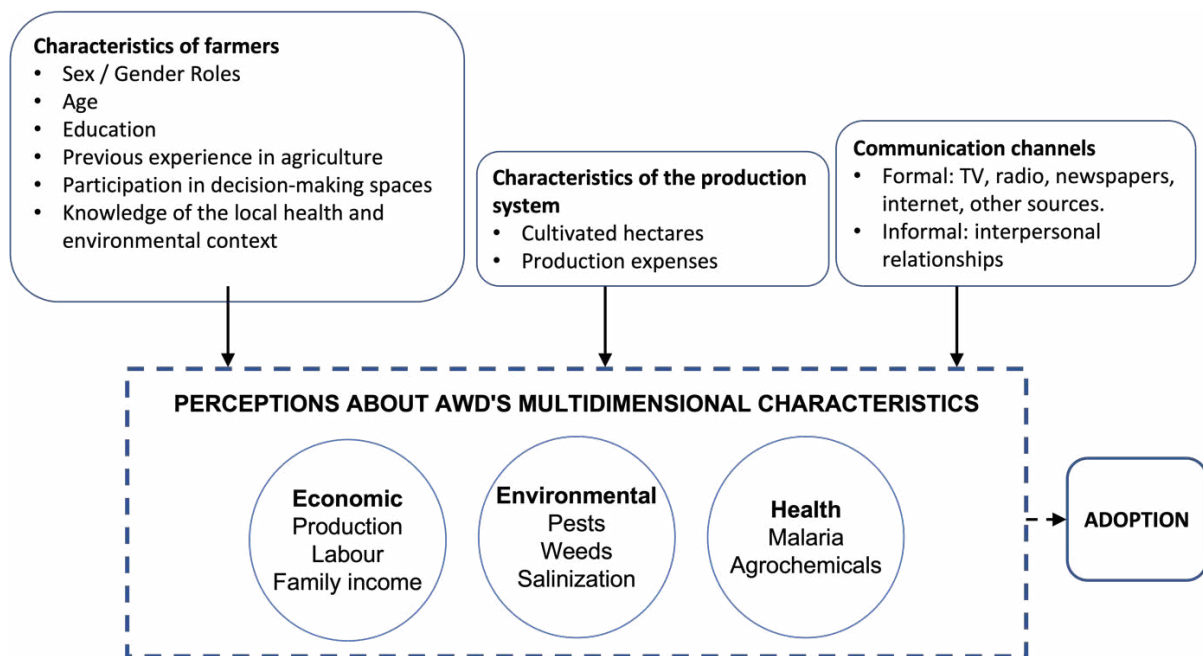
**Characteristics of farmers**
- Sex / Gender Roles
- Age
- Education
- Previous experience in agriculture
- Participation in decision-making spaces
- Knowledge of the local health and environmental context

**Characteristics of the production system**
- Cultivated hectares
- Production expenses

**Communication channels**
- Formal: TV, radio, newspapers, internet, other sources.
- Informal: interpersonal relationships

PERCEPTIONS ABOUT AWD'S MULTIDIMENSIONAL CHARACTERISTICS

**Economic**
Production
Labour
Family income

**Environmental**
Pests
Weeds
Salinization

**Health**
Malaria
Agrochemicals

ADOPTION